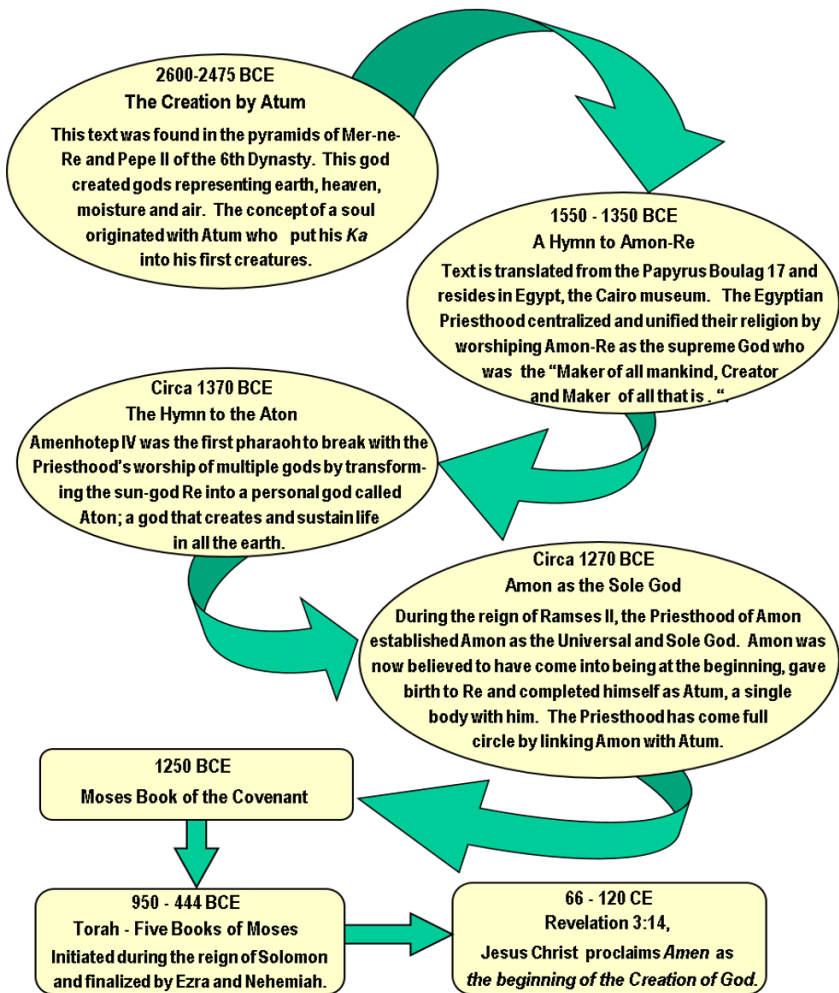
2600-2475 BCE
The Creation by Atum
This text was found in the pyramids of Mer-ne-Re and Pepe II of the 6th Dynasty. This god created gods representing earth, heaven, moisture and air. The concept of a soul originated with Atum who put his *Ka* into his first creatures.

1550 - 1350 BCE
A Hymn to Amon-Re
Text is translated from the Papyrus Boulag 17 and resides in Egypt, the Cairo museum. The Egyptian Priesthood centralized and unified their religion by worshiping Amon-Re as the supreme God who was the "Maker of all mankind, Creator and Maker of all that is . ".

Circa 1370 BCE
The Hymn to the Aton
Amenhotep IV was the first pharaoh to break with the Priesthood's worship of multiple gods by transforming the sun-god Re into a personal god called Aton; a god that creates and sustain life in all the earth.

Circa 1270 BCE
Amon as the Sole God
During the reign of Ramses II, the Priesthood of Amon established Amon as the Universal and Sole God. Amon was now believed to have come into being at the beginning, gave birth to Re and completed himself as Atum, a single body with him. The Priesthood has come full circle by linking Amon with Atum.

1250 BCE
Moses Book of the Covenant

950 - 444 BCE
Torah - Five Books of Moses
Initiated during the reign of Solomon and finalized by Ezra and Nehemiah.

66 - 120 CE
Revelation 3:14,
Jesus Christ proclaims *Amen* as *the beginning of the Creation of God.*